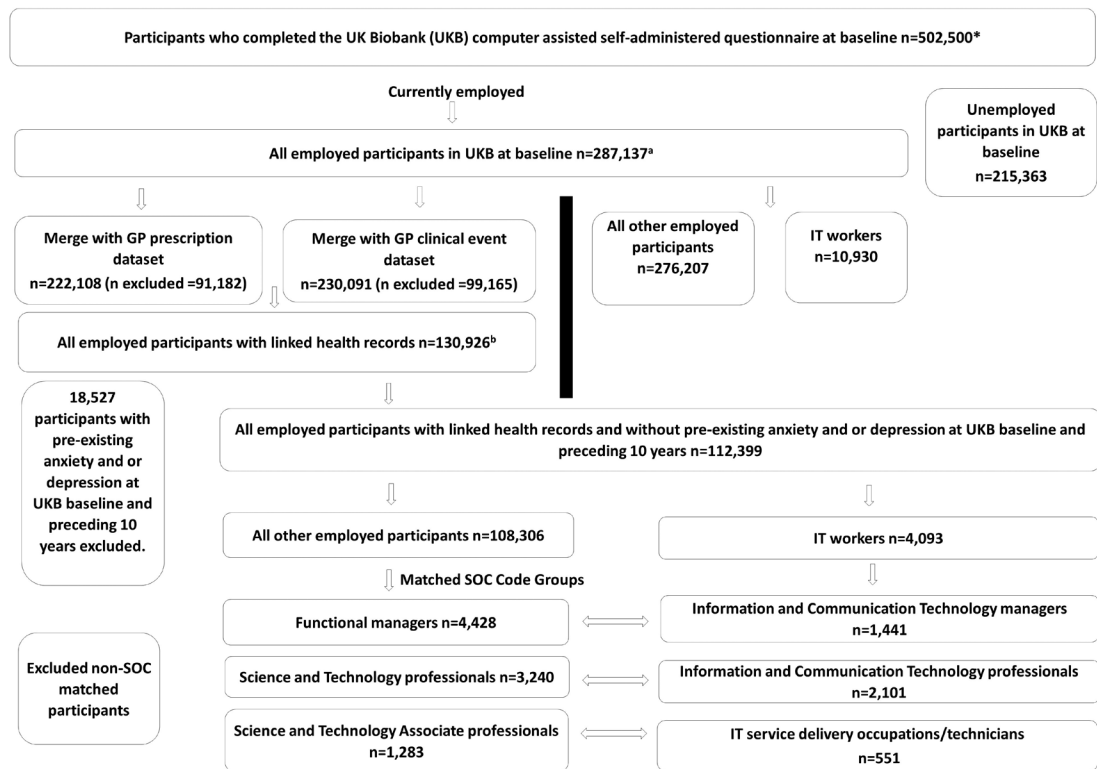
Participants who completed the UK Biobank (UKB) computer assisted self-administered questionnaire at baseline n=502,500*

Currently employed

All employed participants in UKB at baseline n=287,137$^{a}$

Unemployed participants in UKB at baseline n=215,363

Merge with GP prescription dataset n=222,108 (n excluded =91,182)

Merge with GP clinical event dataset n=230,091 (n excluded =99,165)

All other employed participants n=276,207

IT workers n=10,930

All employed participants with linked health records n=130,926$^{b}$

18,527 participants with pre-existing anxiety and or depression at UKB baseline and preceding 10 years excluded.

All employed participants with linked health records and without pre-existing anxiety and or depression at UKB baseline and preceding 10 years n=112,399

All other employed participants n=108,306

IT workers n=4,093

Matched SOC Code Groups

Functional managers n=4,428

Information and Communication Technology managers n=1,441

Excluded non-SOC matched participants

Science and Technology professionals n=3,240

Information and Communication Technology professionals n=2,101

Science and Technology Associate professionals n=1,283

IT service delivery occupations/technicians n=551